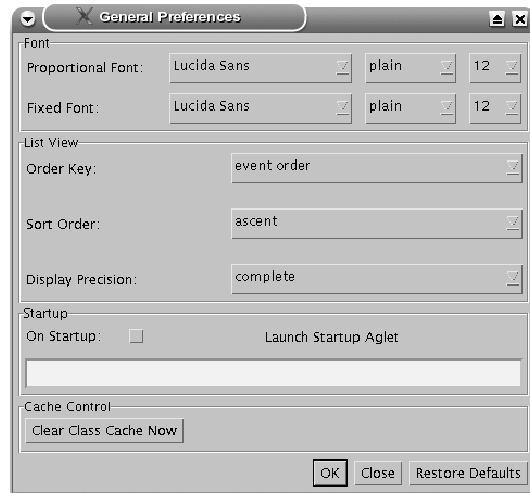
General Preferences

Font

Proportional Font: Lucida Sans plain 12

Fixed Font: Lucida Sans plain 12

List View

Order Key: event order

Sort Order: ascent

Display Precision: complete

Startup

On Startup: Launch Startup Aglet

Cache Control

Clear Class Cache Now

OK Close Restore Defaults